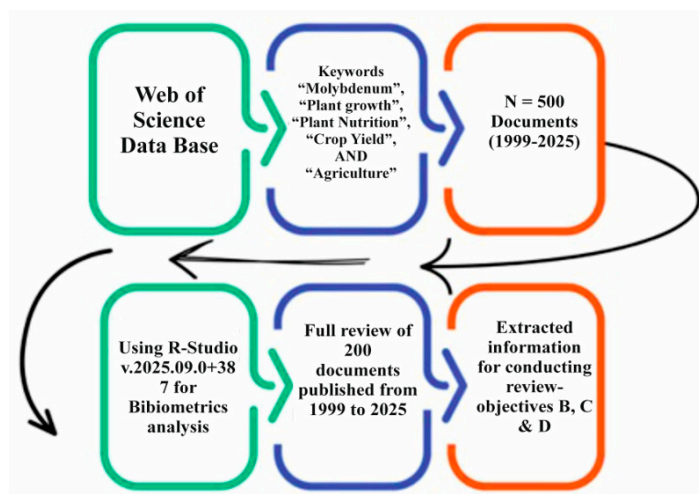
Web of Science Data Base

Keywords "Molybdenum", "Plant growth", "Plant Nutrition", "Crop Yield", AND "Agriculture"

N = 500 Documents (1999-2025)

Extracted information for conducting review-objectives B, C & D

Full review of 200 documents published from 1999 to 2025

Using R-Studio v.2025.09.0+387 for Bibiometrics analysis